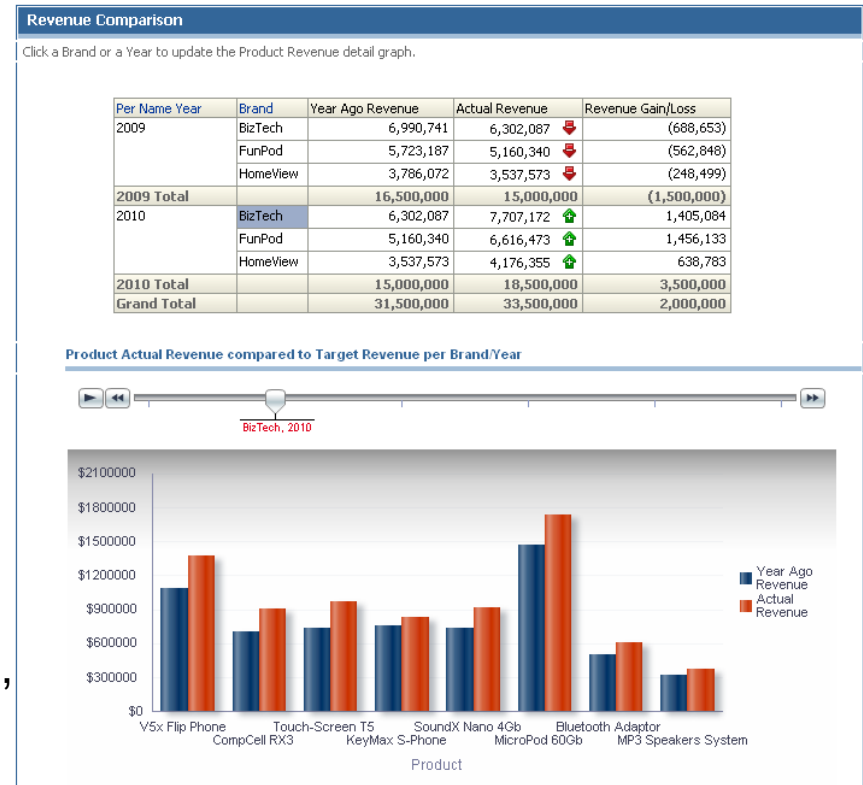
Revenue Comparison

Click a Brand or a Year to update the Product Revenue detail graph.

| Per Name Year | Brand | Year Ago Revenue | Actual Revenue | Revenue Gain/Loss |
|---|---|---|---|---|
| 2009 | BizTech | 6,990,741 | 6,302,087 | (688,653) |
| | FunPod | 5,723,187 | 5,160,340 | (562,848) |
| | HomeView | 3,786,072 | 3,537,573 | (248,499) |
| 2009 Total | | 16,500,000 | 15,000,000 | (1,500,000) |
| 2010 | BizTech | 6,302,087 | 7,707,172 | 1,405,084 |
| | FunPod | 5,160,340 | 6,616,473 | 1,456,133 |
| | HomeView | 3,537,573 | 4,176,355 | 638,783 |
| 2010 Total | | 15,000,000 | 18,500,000 | 3,500,000 |
| Grand Total | | 31,500,000 | 33,500,000 | 2,000,000 |

Product Actual Revenue compared to Target Revenue per Brand/Year

BizTech, 2010

$2100000
$1800000
$1500000
$1200000
$900000
$600000
$300000
$0

Year Ago Revenue
Actual Revenue

V5x Flip Phone
CompCell RX3
Touch-Screen T5
KeyMax S-Phone
SoundX Nano 4Gb
MicroPod 60Gb
Bluetooth Adaptor
MP3 Speakers System

Product